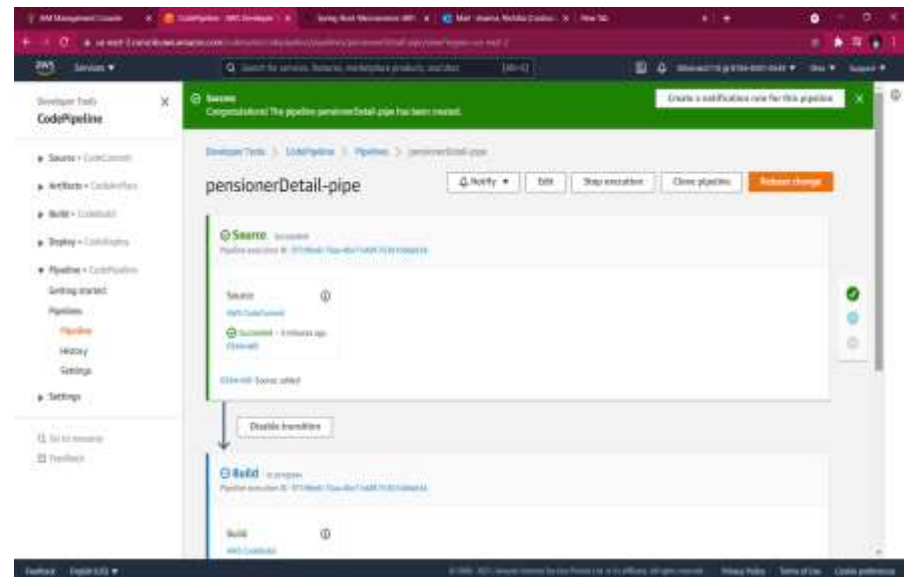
aws Services ▼

Developer Tools
CodePipeline

▸ Source • CodeCommit
▸ Artifacts • CodeArtifact
▸ Build • CodeBuild
▸ Deploy • CodeDeploy
▾ Pipeline • CodePipeline
Getting started
Pipelines
Pipeline
History
Settings
▸ Settings

Go to resource
Feedback

Success
Congratulations! The pipeline pensionerDetail-pipe has been created.

Create a notification rule for this pipeline

Developer Tools > CodePipeline > Pipelines > pensionerDetail-pipe

pensionerDetail-pipe

Notify ▼ Edit Stop execution Clone pipeline Release change

Source Succeeded
Pipeline execution ID: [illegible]

Source
AWS CodeCommit
Succeeded - 3 minutes ago
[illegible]

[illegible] Source: added

Disable transition

Build In progress
Pipeline execution ID: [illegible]

Build
AWS CodeBuild

Feedback English (US) ▼
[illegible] Privacy Policy Terms of Use Cookie preferences